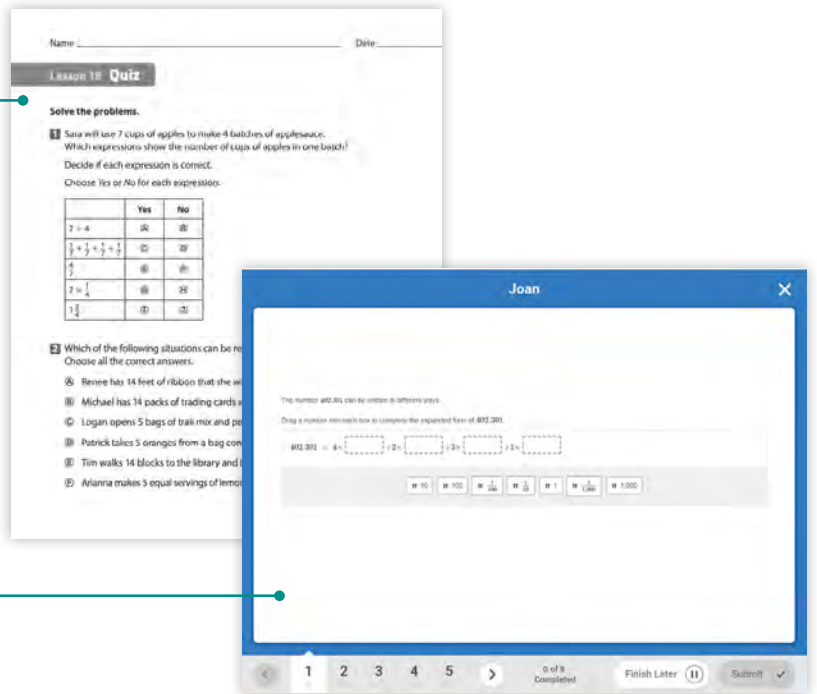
Name: _______________ Date: _______

Lesson 18 Quiz

Solve the problems.

1 Sara will use 7 cups of apples to make 4 batches of applesauce. Which expressions show the number of cups of apples in one batch?

Decide if each expression is correct.

Choose Yes or No for each expression.

| | Yes | No |
|---|---|---|
| $7 \div 4$ | Ⓐ | Ⓑ |
| $\frac{1}{7} + \frac{1}{7} + \frac{1}{7} + \frac{1}{7}$ | Ⓒ | Ⓓ |
| $\frac{4}{7}$ | Ⓔ | Ⓕ |
| $7 \times \frac{1}{4}$ | Ⓖ | Ⓗ |
| $1\frac{3}{4}$ | Ⓘ | Ⓙ |

2 Which of the following situations can be re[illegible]
Choose all the correct answers.

Ⓐ Renee has 14 feet of ribbon that she w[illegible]
Ⓑ Michael has 14 packs of trading cards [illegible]
Ⓒ Logan opens 5 bags of trail mix and p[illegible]
Ⓓ Patrick takes 5 oranges from a bag co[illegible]
Ⓔ Tim walks 14 blocks to the library and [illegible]
Ⓕ Arianna makes 5 equal servings of lemo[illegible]

Joan

The number 402.301 can be written in different ways.

Drag a number into each box to complete the expanded form of 402.301.

402.301 = 4 × [ ] + 2 × [ ] + 3 × [ ] + 1 × [ ]

× 10 | × 100 | × $\frac{1}{100}$ | × $\frac{1}{10}$ | × 1 | × $\frac{1}{1,000}$ | × 1,000

1 2 3 4 5 > 0 of 8 Completed Finish Later Submit